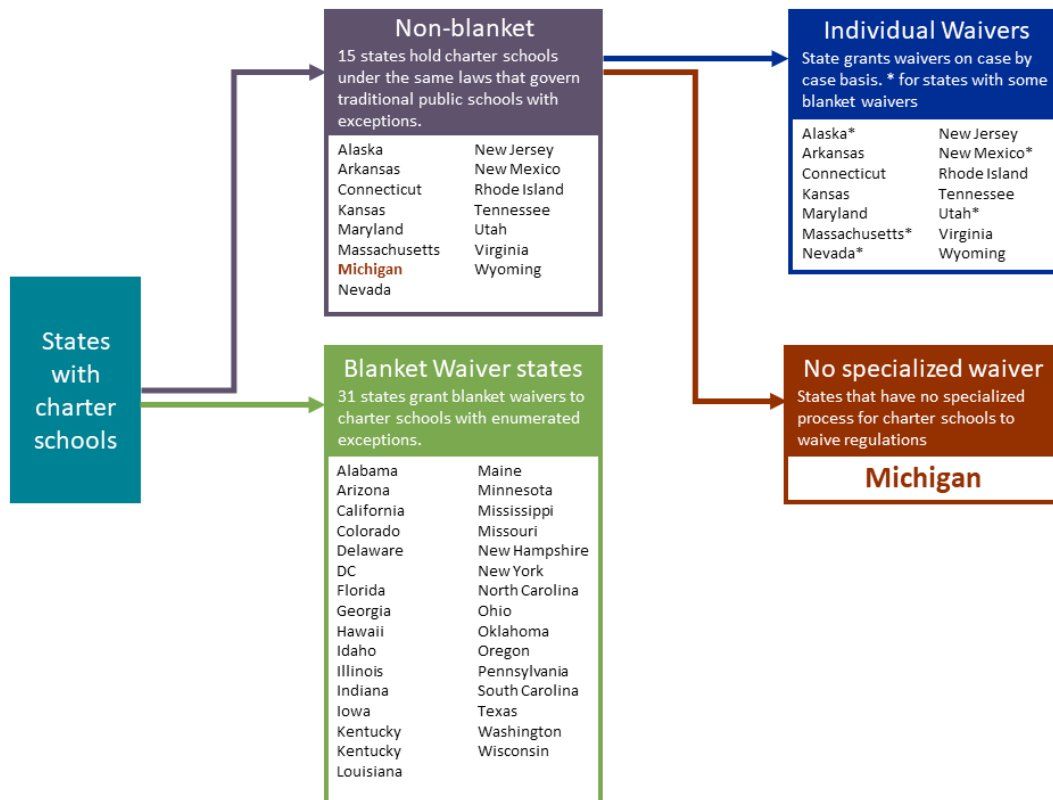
States with charter schools

Non-blanket
15 states hold charter schools under the same laws that govern traditional public schools with exceptions.

Alaska
Arkansas
Connecticut
Kansas
Maryland
Massachusetts
Michigan
Nevada

New Jersey
New Mexico
Rhode Island
Tennessee
Utah
Virginia
Wyoming

Individual Waivers
State grants waivers on case by case basis. * for states with some blanket waivers

Alaska*
Arkansas
Connecticut
Kansas
Maryland
Massachusetts*
Nevada*

New Jersey
New Mexico*
Rhode Island
Tennessee
Utah*
Virginia
Wyoming

Blanket Waiver states
31 states grant blanket waivers to charter schools with enumerated exceptions.

Alabama
Arizona
California
Colorado
Delaware
DC
Florida
Georgia
Hawaii
Idaho
Illinois
Indiana
Iowa
Kentucky
Kentucky
Louisiana

Maine
Minnesota
Mississippi
Missouri
New Hampshire
New York
North Carolina
Ohio
Oklahoma
Oregon
Pennsylvania
South Carolina
Texas
Washington
Wisconsin

No specialized waiver
States that have no specialized process for charter schools to waive regulations

Michigan